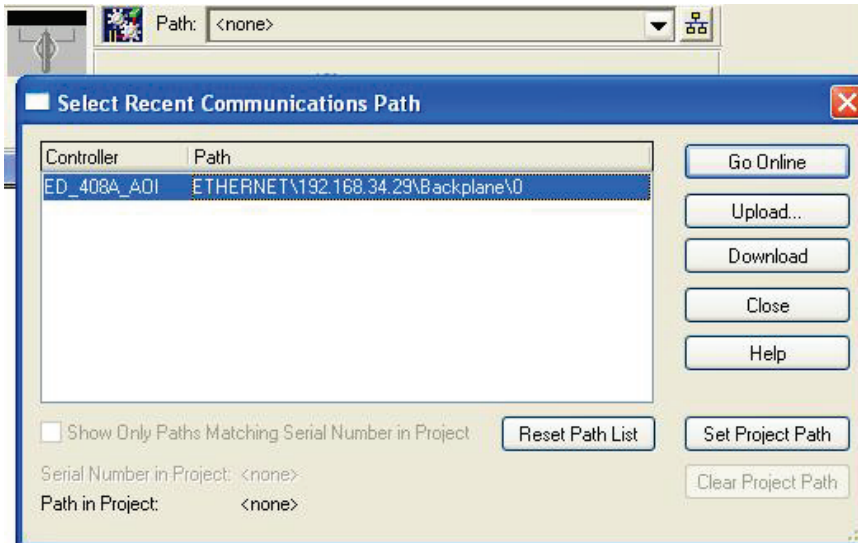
Path: <none>

Select Recent Communications Path

| Controller | Path |
|---|---|
| ED_408A_AOI | ETHERNET\192.168.34.29\Backplane\0 |

Go Online

Upload...

Download

Close

Help

Show Only Paths Matching Serial Number in Project

Reset Path List

Set Project Path

Serial Number in Project: <none>

Clear Project Path

Path in Project: <none>